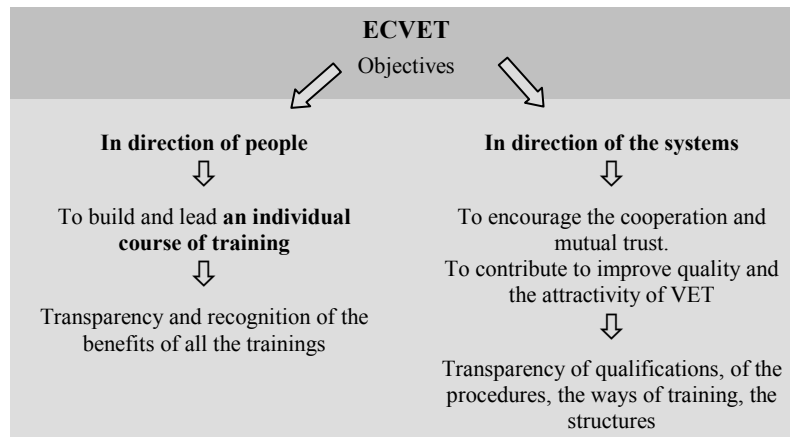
ECVET

Objectives

In direction of people

To build and lead an individual course of training

Transparency and recognition of the benefits of all the trainings

In direction of the systems

To encourage the cooperation and mutual trust.
To contribute to improve quality and the attractivity of VET

Transparency of qualifications, of the procedures, the ways of training, the structures